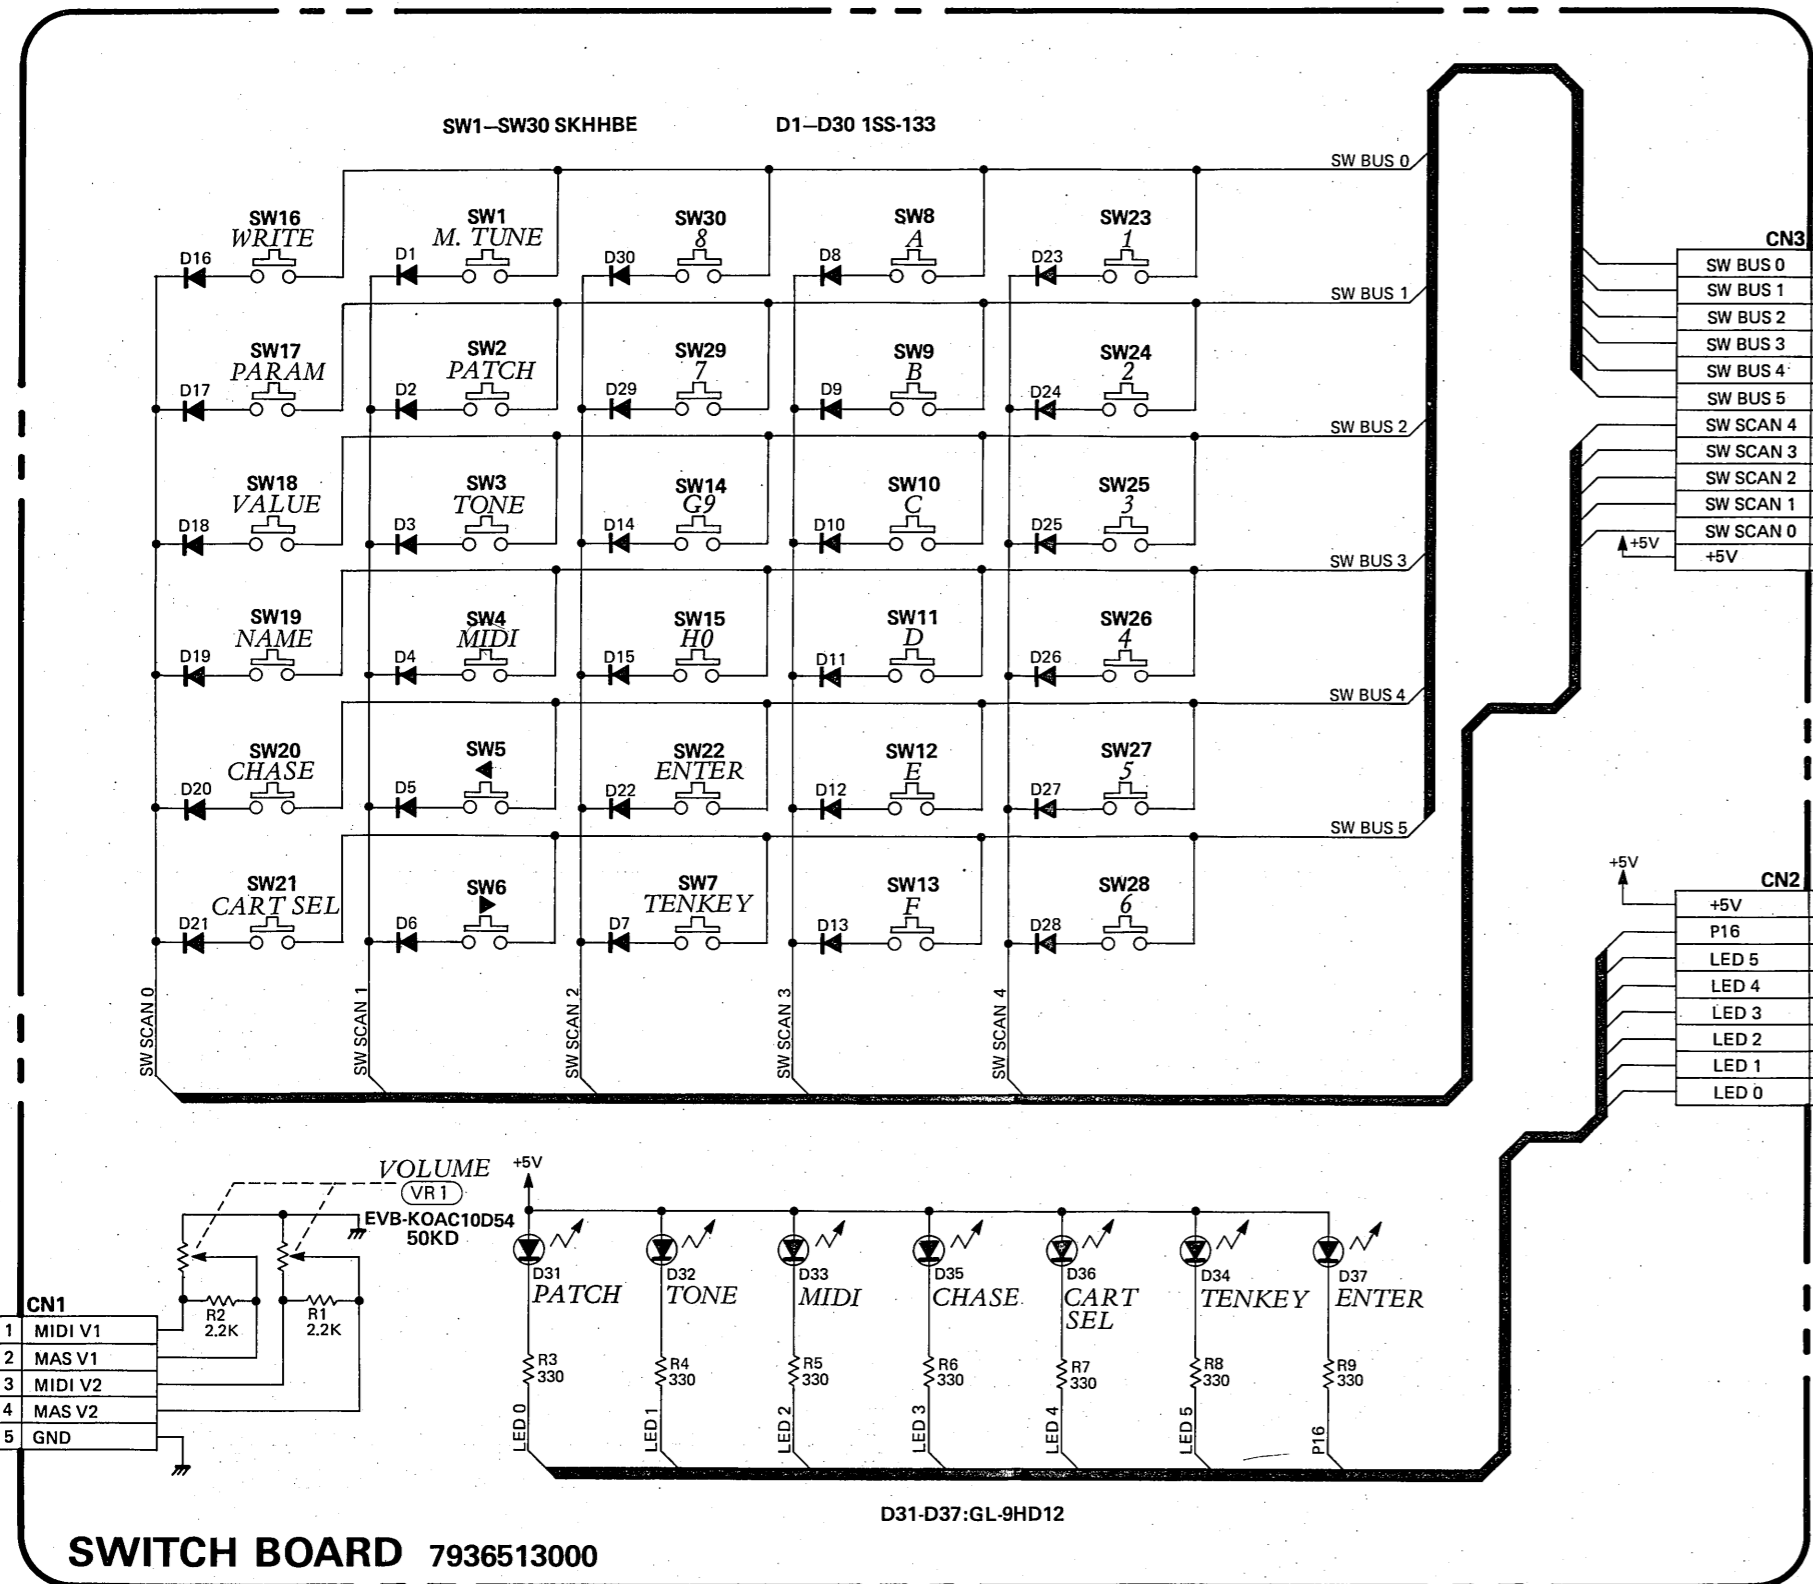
SW1–SW30 SKHHBE

D1–D30 1SS-133

SW BUS 0

SW BUS 1

SW BUS 2

SW BUS 3

SW BUS 4

SW BUS 5

SW16
WRITE
D16

SW1
M. TUNE
D1

SW30
8
D30

SW8
A
D8

SW23
1
D23

SW17
PARAM
D17

SW2
PATCH
D2

SW29
7
D29

SW9
B
D9

SW24
2
D24

SW18
VALUE
D18

SW3
TONE
D3

SW14
G9
D14

SW10
C
D10

SW25
3
D25

SW19
NAME
D19

SW4
MIDI
D4

SW15
H0
D15

SW11
D
D11

SW26
4
D26

SW20
CHASE
D20

SW5
◀
D5

SW22
ENTER
D22

SW12
E
D12

SW27
5
D27

SW21
CART SEL
D21

SW6
▶
D6

SW7
TENKEY
D7

SW13
F
D13

SW28
6
D28

SW SCAN 0

SW SCAN 1

SW SCAN 2

SW SCAN 3

SW SCAN 4

CN3

| SW BUS 0 |
|---|
| SW BUS 1 |
| SW BUS 2 |
| SW BUS 3 |
| SW BUS 4 |
| SW BUS 5 |
| SW SCAN 4 |
| SW SCAN 3 |
| SW SCAN 2 |
| SW SCAN 1 |
| SW SCAN 0 |
| +5V |

+5V

+5V

CN2

| +5V |
|---|
| P16 |
| LED 5 |
| LED 4 |
| LED 3 |
| LED 2 |
| LED 1 |
| LED 0 |

VOLUME
VR 1
EVB-KOAC10D54
50KD

R2
2.2K

R1
2.2K

CN1

| 1 | MIDI V1 |
|---|---|
| 2 | MAS V1 |
| 3 | MIDI V2 |
| 4 | MAS V2 |
| 5 | GND |

+5V

D31
PATCH
R3
330
LED 0

D32
TONE
R4
330
LED 1

D33
MIDI
R5
330
LED 2

D35
CHASE
R6
330
LED 3

D36
CART SEL
R7
330
LED 4

D34
TENKEY
R8
330
LED 5

D37
ENTER
R9
330
P16

D31-D37:GL-9HD12

SWITCH BOARD 7936513000